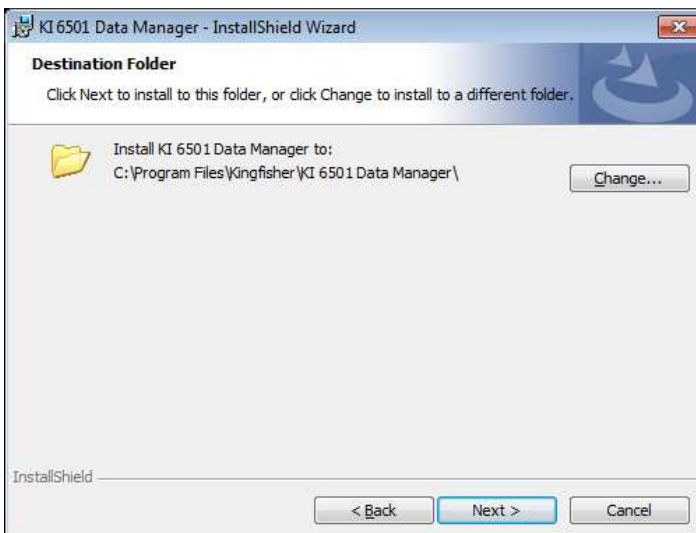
KI 6501 Data Manager - InstallShield Wizard

Destination Folder

Click Next to install to this folder, or click Change to install to a different folder.

Install KI 6501 Data Manager to:
C:\Program Files\Kingfisher\KI 6501 Data Manager\

Change...

InstallShield

< Back

Next >

Cancel